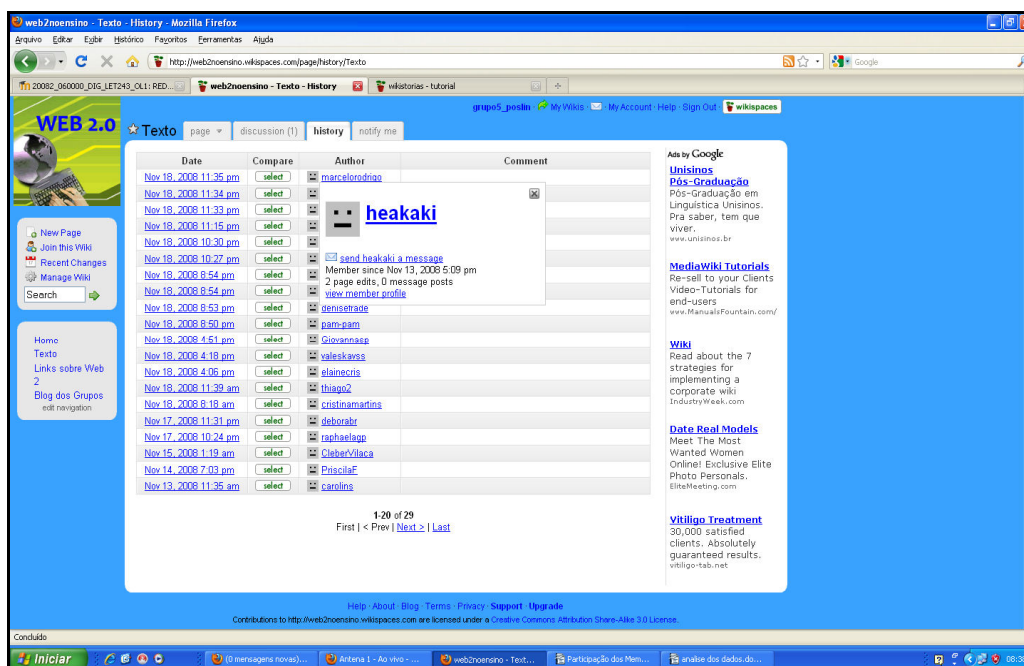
web2noensino - Texto - History - Mozilla Firefox

Arquivo Editar Exibir Histórico Favoritos Ferramentas Ajuda

http://web2noensino.wikispaces.com/page/history/Texto

Google

20082_060000_DIG_LET243_OL1: RED... | web2noensino - Texto - History | wikistorias - tutorial

grupo5_poslin My Wikis · My Account · Help · Sign Out · wikispaces

WEB 2.0

Texto page discussion (1) history notify me

New Page
Join this Wiki
Recent Changes
Manage Wiki
Search

Home
Texto
Links sobre Web 2
Blog dos Grupos
edit navigation

| Date | Compare | Author | Comment |
|---|---|---|---|
| Nov 18, 2008 11:35 pm | select | marcelorodrigo | |
| Nov 18, 2008 11:34 pm | select | | |
| Nov 18, 2008 11:33 pm | select | | |
| Nov 18, 2008 11:15 pm | select | | |
| Nov 18, 2008 10:30 pm | select | | |
| Nov 18, 2008 10:27 pm | select | | |
| Nov 18, 2008 8:54 pm | select | | |
| Nov 18, 2008 8:54 pm | select | | |
| Nov 18, 2008 8:53 pm | select | denisetrade | |
| Nov 18, 2008 8:50 pm | select | pam-pam | |
| Nov 18, 2008 4:51 pm | select | Giovannasp | |
| Nov 18, 2008 4:18 pm | select | valeskavss | |
| Nov 18, 2008 4:06 pm | select | elainecris | |
| Nov 18, 2008 11:39 am | select | thiago2 | |
| Nov 18, 2008 8:18 am | select | cristinamartins | |
| Nov 17, 2008 11:31 pm | select | deborabr | |
| Nov 17, 2008 10:24 pm | select | raphaelagp | |
| Nov 15, 2008 1:19 am | select | CleberVilaca | |
| Nov 14, 2008 7:03 pm | select | PriscilaF | |
| Nov 13, 2008 11:35 am | select | carolins | |

heakaki
send heakaki a message
Member since Nov 13, 2008 5:09 pm
2 page edits, 0 message posts
view member profile

1-20 of 29
First | < Prev | Next > | Last

Ads by Google

Unisinos Pós-Graduação
Pós-Graduação em Linguística Unisinos. Pra saber, tem que viver.
www.unisinos.br

MediaWiki Tutorials
Re-sell to your Clients Video-Tutorials for end-users
www.ManualsFountain.com/

Wiki
Read about the 7 strategies for implementing a corporate wiki
IndustryWeek.com

Date Real Models
Meet The Most Wanted Women Online! Exclusive Elite Photo Personals.
EliteMeeting.com

Vitiligo Treatment
30,000 satisfied clients. Absolutely guaranteed results.
vitiligo-tab.net

Help · About · Blog · Terms · Privacy · Support · Upgrade
Contributions to http://web2noensino.wikispaces.com are licensed under a Creative Commons Attribution Share-Alike 3.0 License.

Concluído

Iniciar | (0 mensagens novas)... | Antena 1 - Ao vivo - ... | web2noensino - Text... | Participação dos Mem... | analise dos dados.do... | 08:3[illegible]